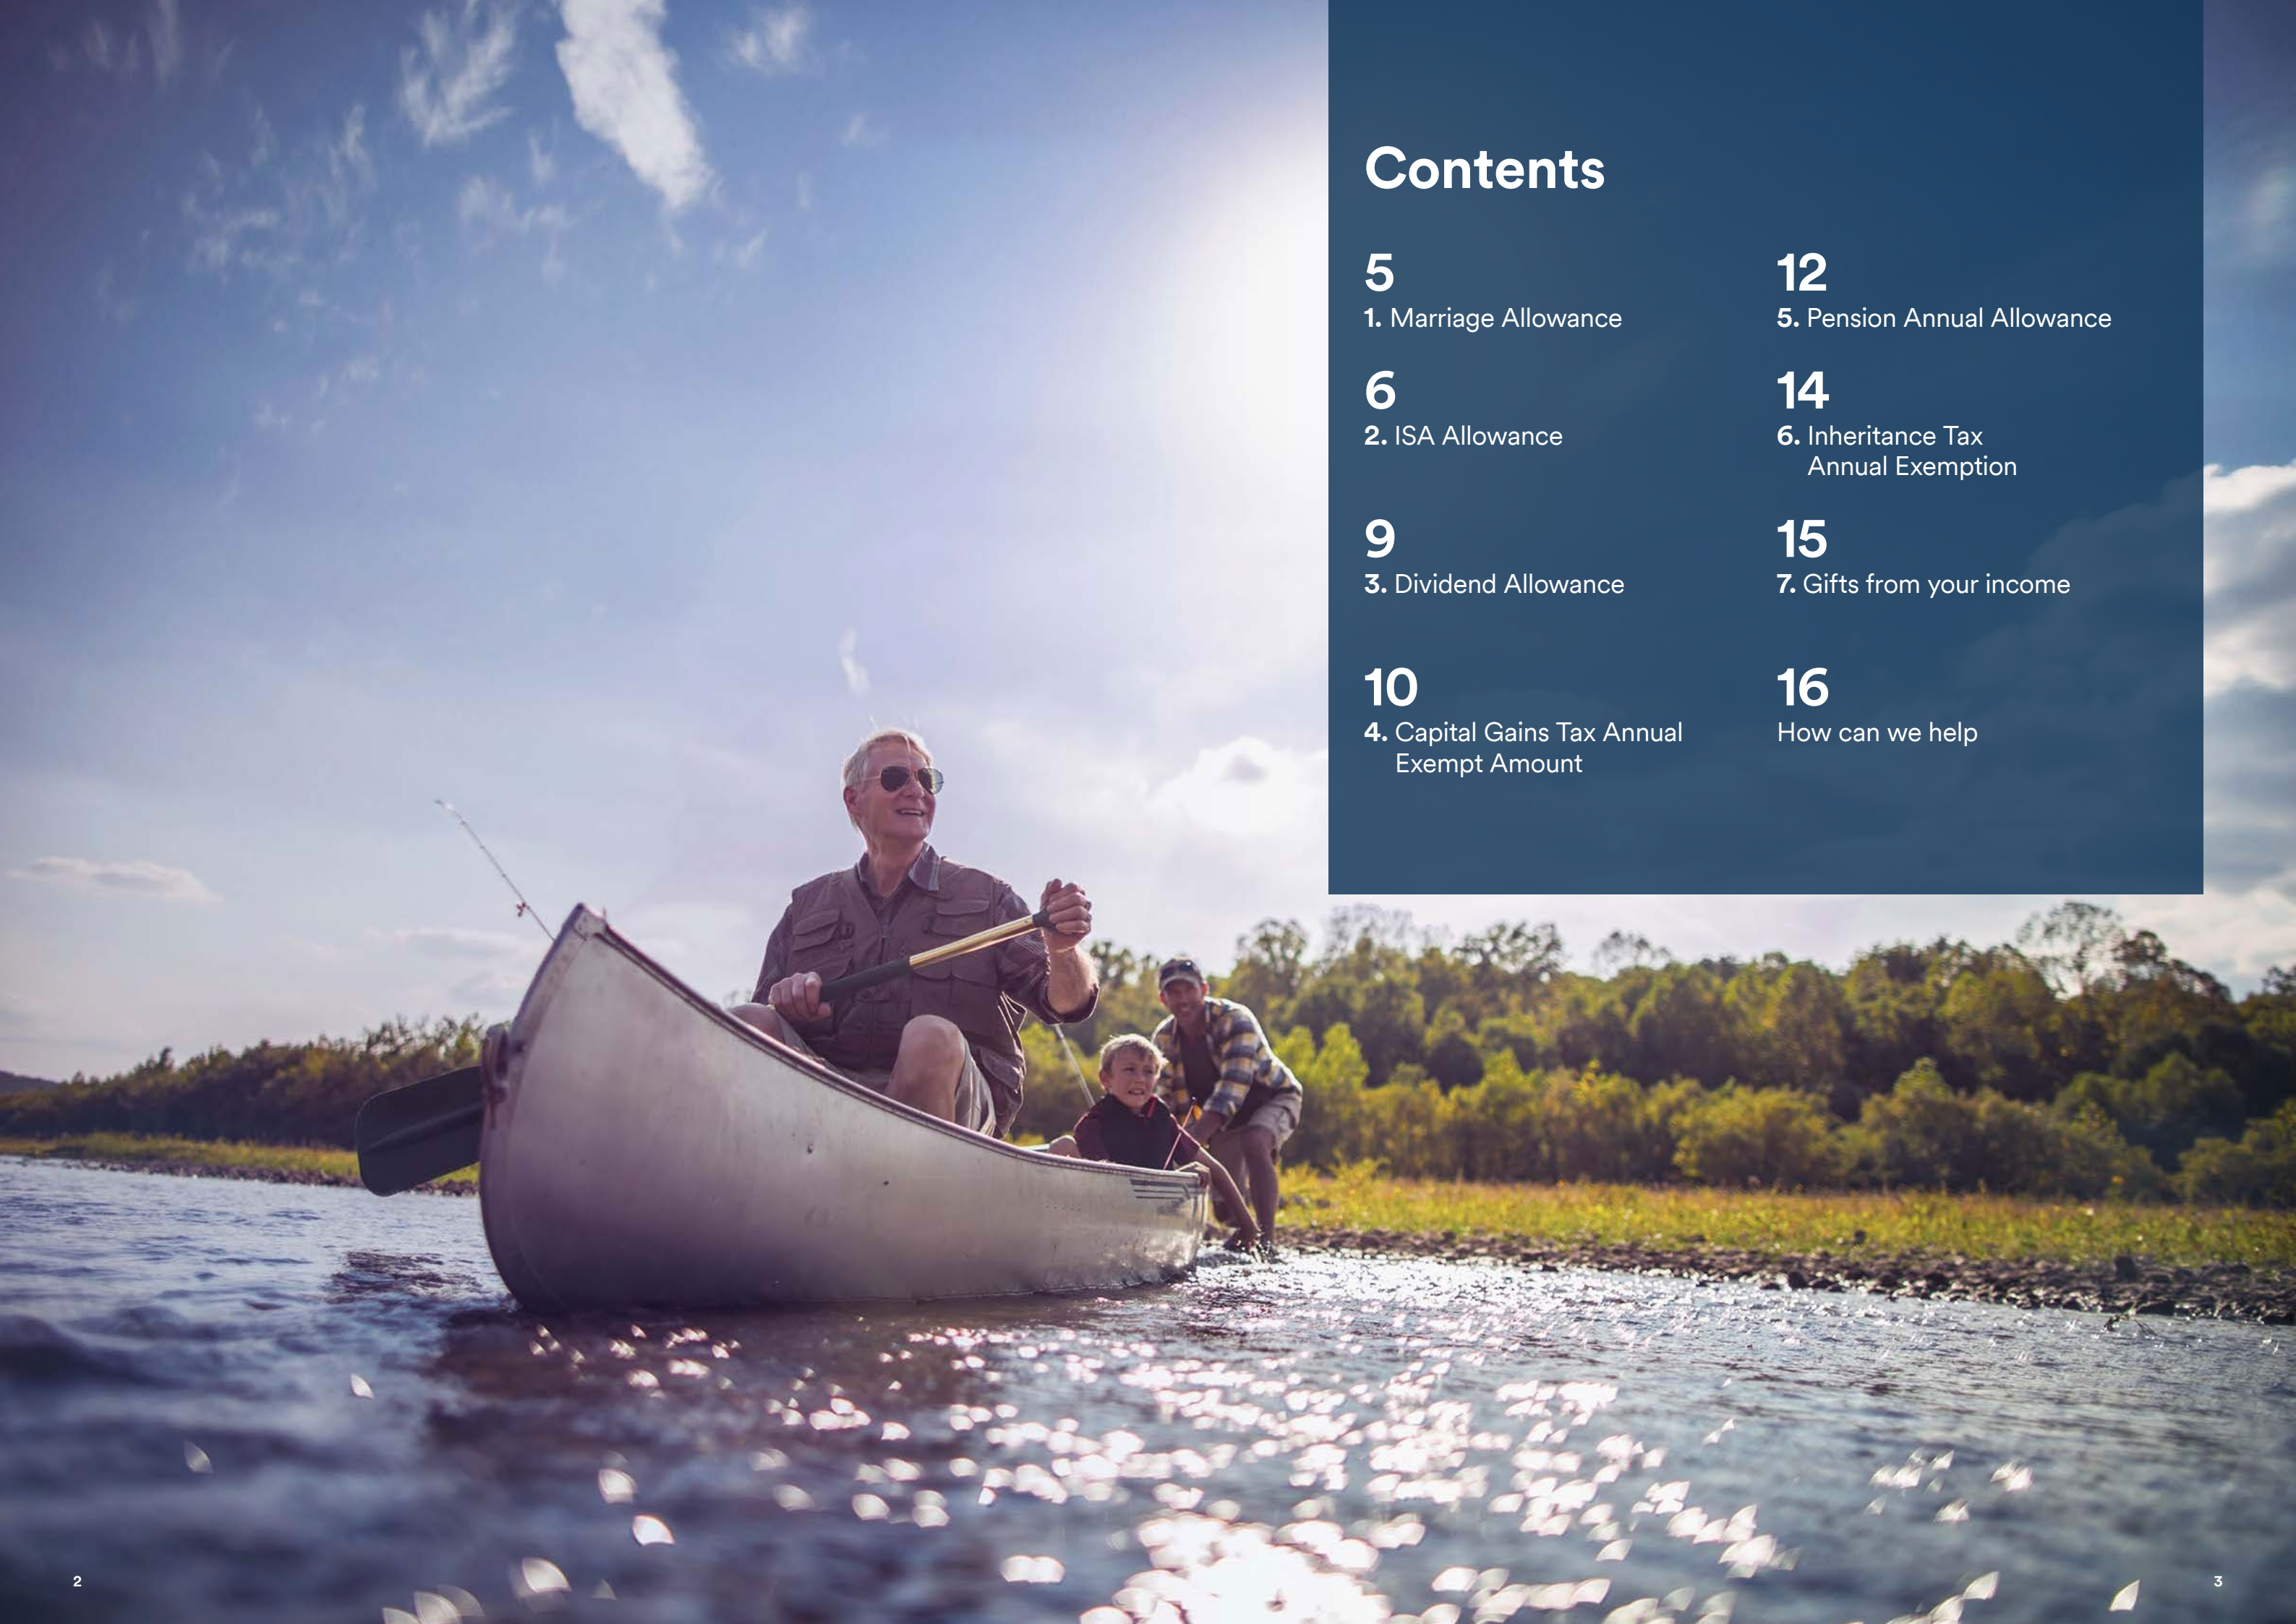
Contents

5
1. Marriage Allowance

6
2. ISA Allowance

9
3. Dividend Allowance

10
4. Capital Gains Tax Annual Exempt Amount

12
5. Pension Annual Allowance

14
6. Inheritance Tax Annual Exemption

15
7. Gifts from your income

16
How can we help

2

3